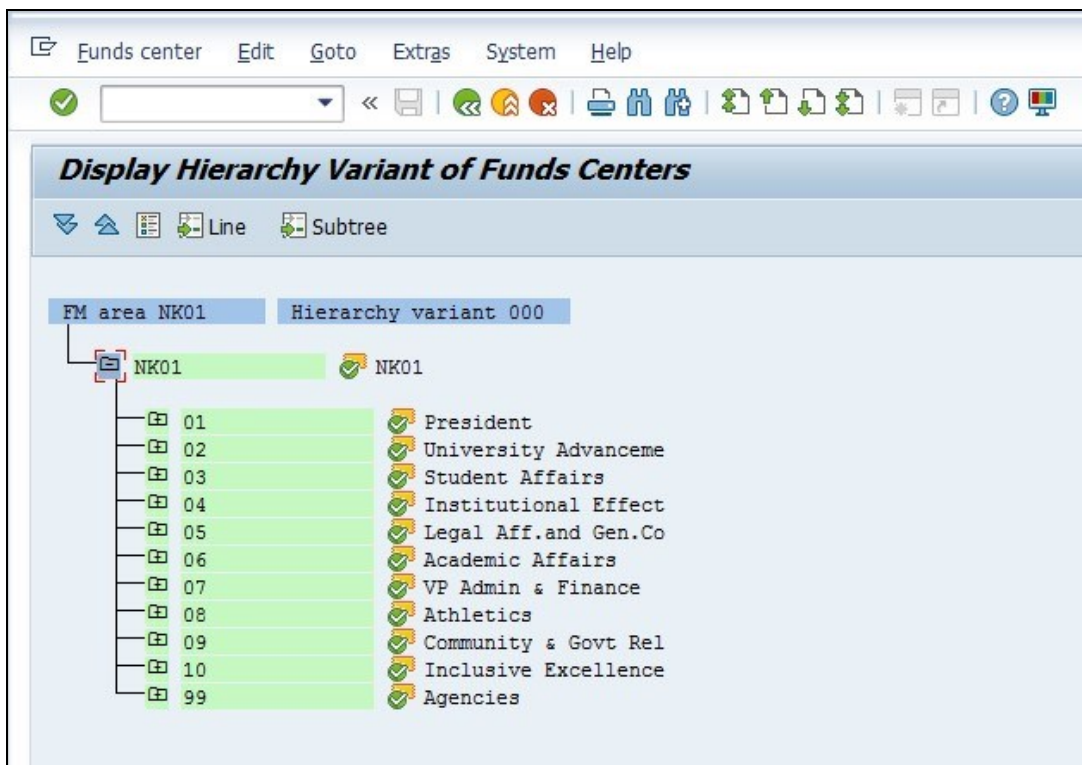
Funds center Edit Goto Extras System Help

Display Hierarchy Variant of Funds Centers

Line Subtree

FM area NK01 Hierarchy variant 000

NK01 NK01

01 President
02 University Advanceme
03 Student Affairs
04 Institutional Effect
05 Legal Aff.and Gen.Co
06 Academic Affairs
07 VP Admin & Finance
08 Athletics
09 Community & Govt Rel
10 Inclusive Excellence
99 Agencies